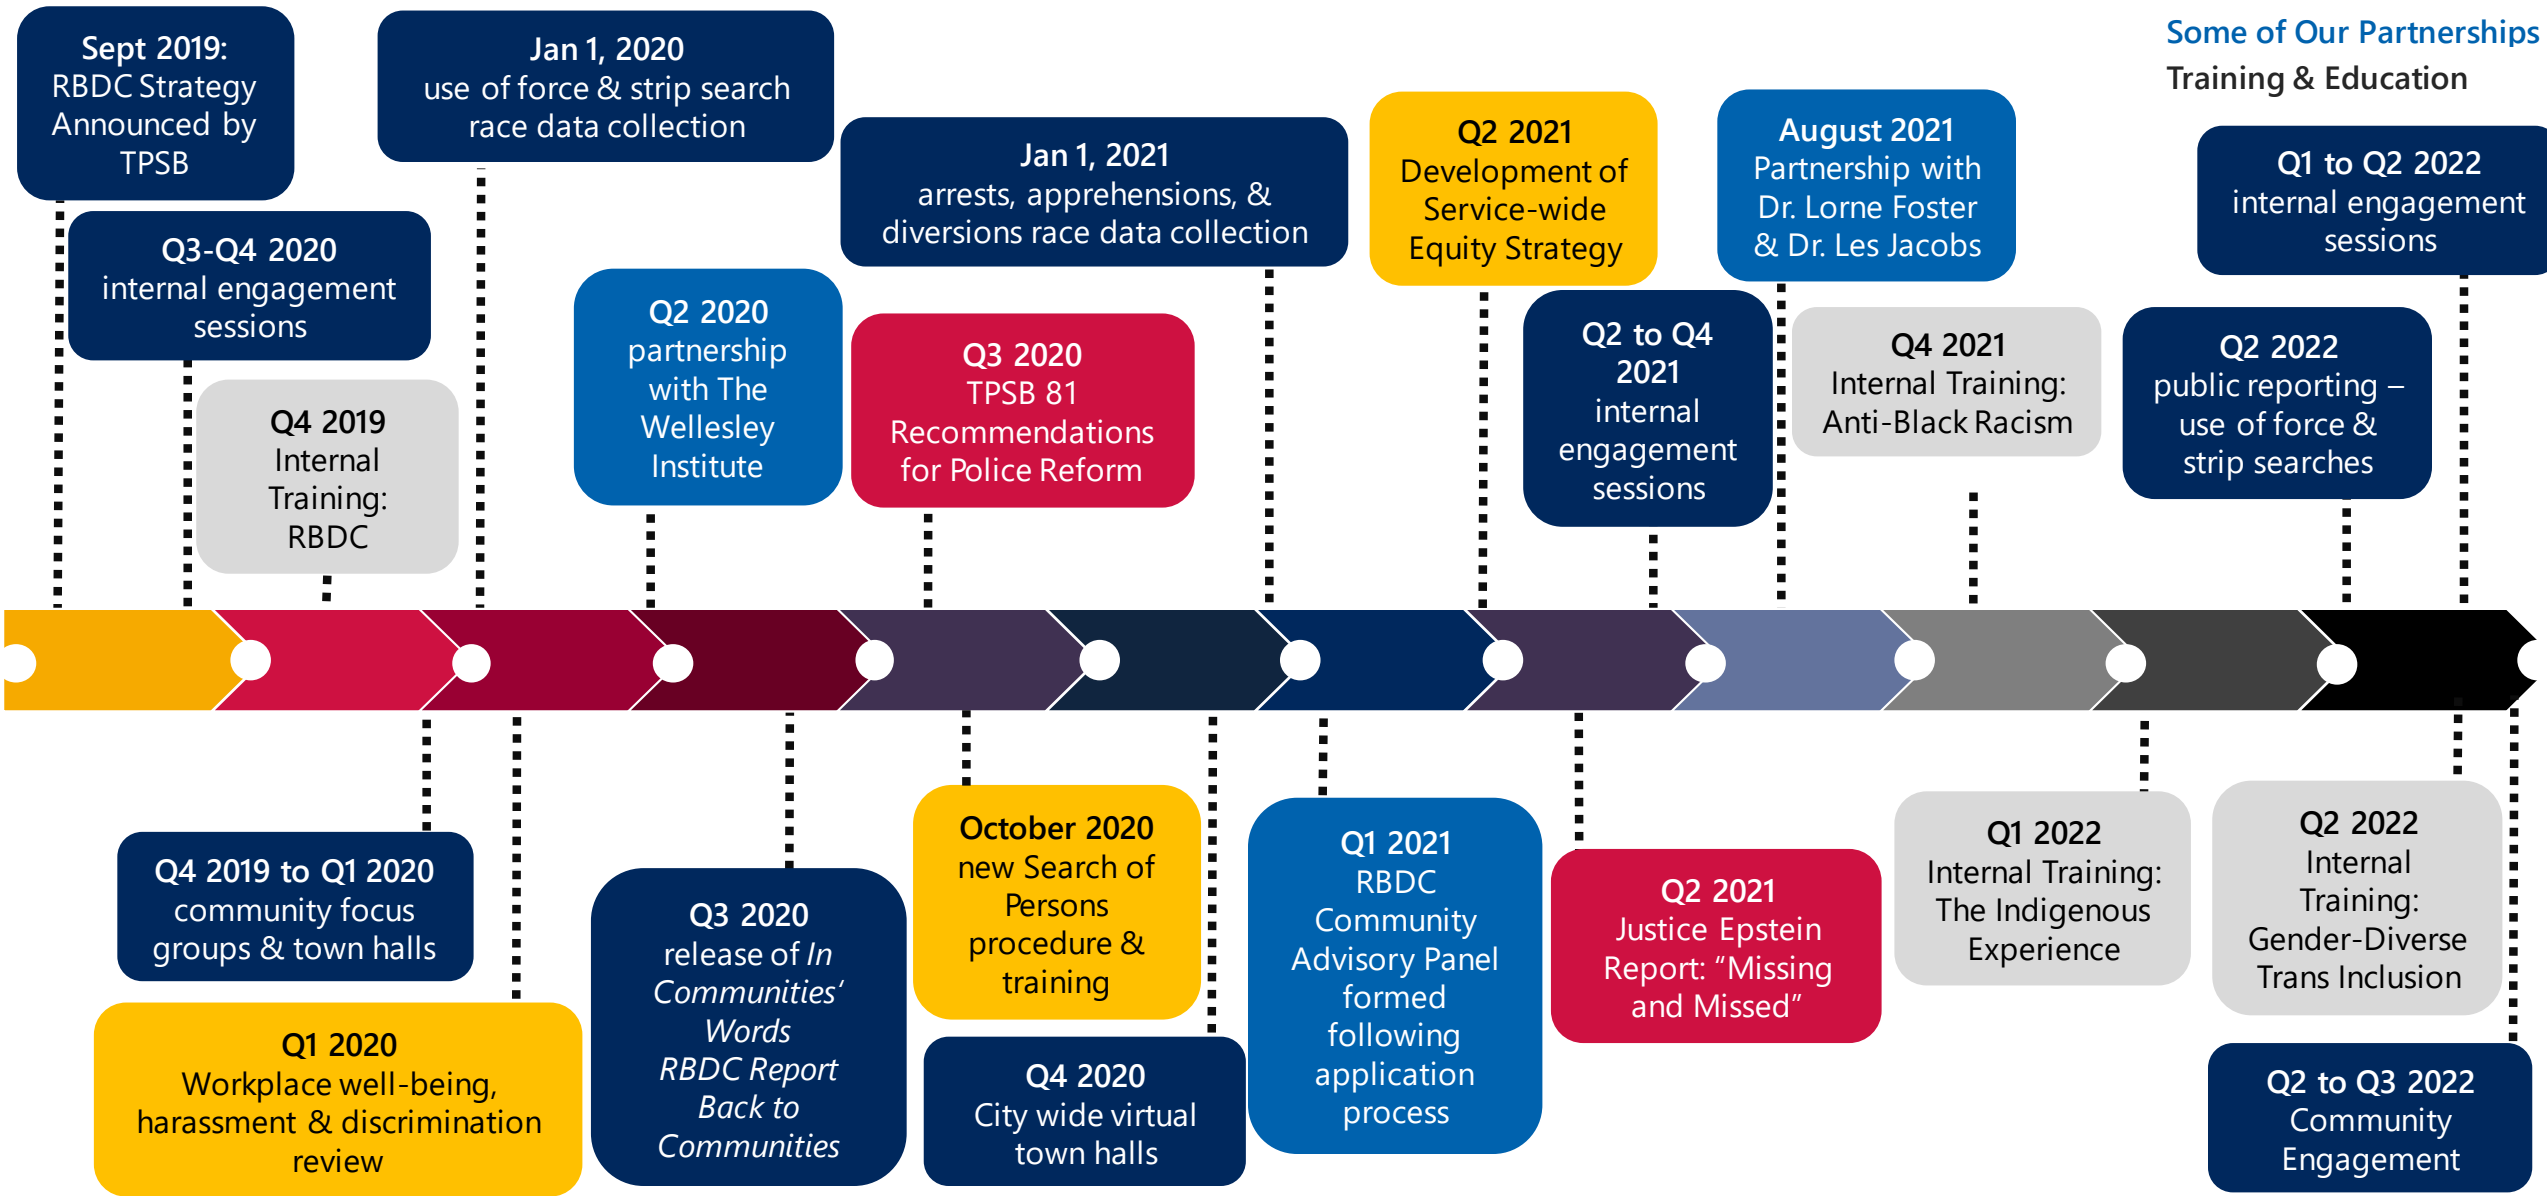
Some of Our Partnerships
Training & Education

Sept 2019: RBDC Strategy Announced by TPSB

Q3-Q4 2020 internal engagement sessions

Q4 2019 Internal Training: RBDC

Jan 1, 2020 use of force & strip search race data collection

Q2 2020 partnership with The Wellesley Institute

Jan 1, 2021 arrests, apprehensions, & diversions race data collection

Q3 2020 TPSB 81 Recommendations for Police Reform

Q2 2021 Development of Service-wide Equity Strategy

Q2 to Q4 2021 internal engagement sessions

August 2021 Partnership with Dr. Lorne Foster & Dr. Les Jacobs

Q4 2021 Internal Training: Anti-Black Racism

Q1 to Q2 2022 internal engagement sessions

Q2 2022 public reporting – use of force & strip searches

Q4 2019 to Q1 2020 community focus groups & town halls

Q1 2020 Workplace well-being, harassment & discrimination review

Q3 2020 release of *In Communities' Words RBDC Report Back to Communities*

October 2020 new Search of Persons procedure & training

Q4 2020 City wide virtual town halls

Q1 2021 RBDC Community Advisory Panel formed following application process

Q2 2021 Justice Epstein Report: "Missing and Missed"

Q1 2022 Internal Training: The Indigenous Experience

Q2 2022 Internal Training: Gender-Diverse Trans Inclusion

Q2 to Q3 2022 Community Engagement